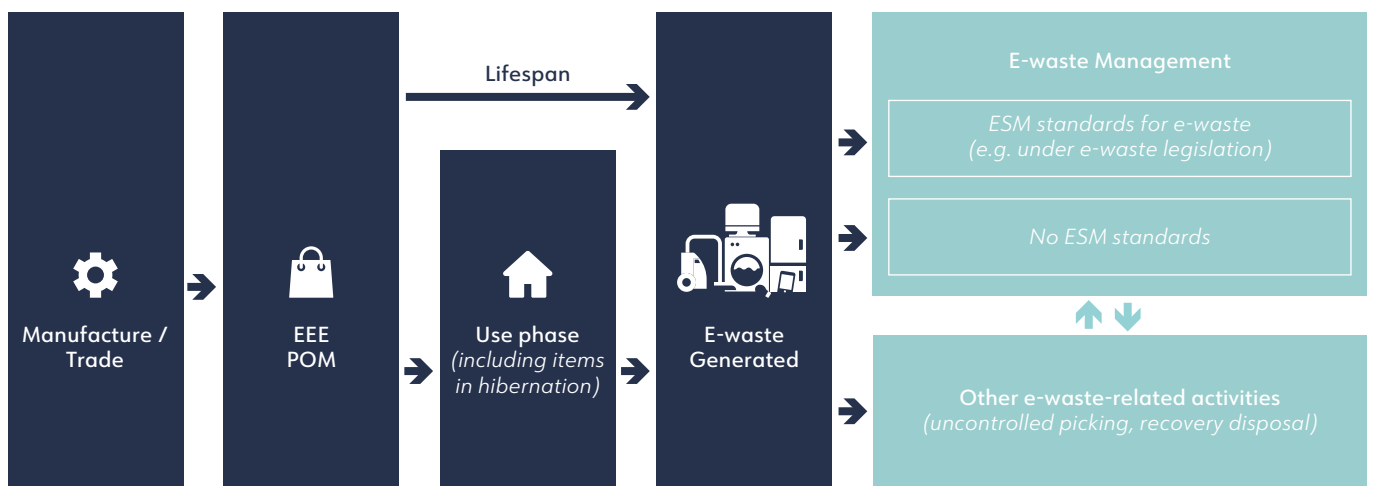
Manufacture / Trade

EEE POM

Lifespan

Use phase
(including items in hibernation)

E-waste Generated

E-waste Management

ESM standards for e-waste
(e.g. under e-waste legislation)

No ESM standards

Other e-waste-related activities
(uncontrolled picking, recovery disposal)